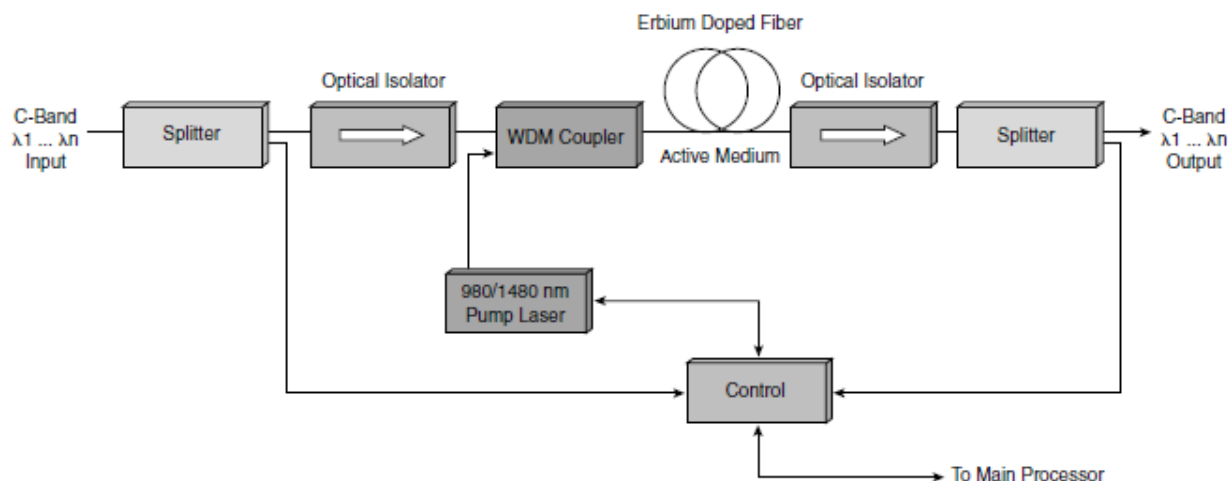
Erbium Doped Fiber

C-Band
λ1 ... λn
Input

Splitter

Optical Isolator

WDM Coupler

Active Medium

Optical Isolator

Splitter

C-Band
λ1 ... λn
Output

980/1480 nm
Pump Laser

Control

To Main Processor